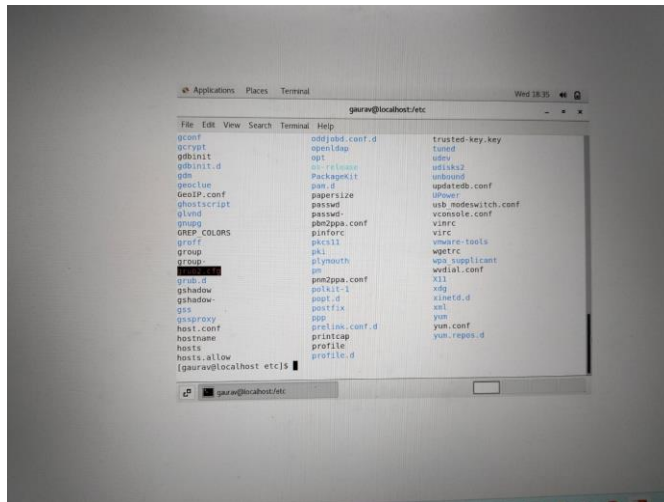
Applications Places Terminal Wed 18:35

gaurav@localhost:/etc

File Edit View Search Terminal Help

gconf
gcrypt
gdbinit
gdbinit.d
gdm
geoclue
GeoIP.conf
ghostscript
glvnd
gnupg
GREP_COLORS
groff
group
group-
grub2.cfg
grub.d
gshadow
gshadow-
gss
gssproxy
host.conf
hostname
hosts
hosts.allow
[gaurav@localhost etc]$

oddjobd.conf.d
openldap
opt
os-release
PackageKit
pam.d
papersize
passwd
passwd-
pbm2ppa.conf
pinforc
pkcs11
pki
plymouth
pm
pnm2ppa.conf
polkit-1
popt.d
postfix
ppp
prelink.conf.d
printcap
profile
profile.d

trusted-key.key
tuned
udev
udisks2
unbound
updatedb.conf
UPower
usb_modeswitch.conf
vconsole.conf
vimrc
virc
vmware-tools
wgetrc
wpa_supplicant
wvdial.conf
X11
xdg
xinetd.d
xml
yum
yum.conf
yum.repos.d

gaurav@localhost:/etc